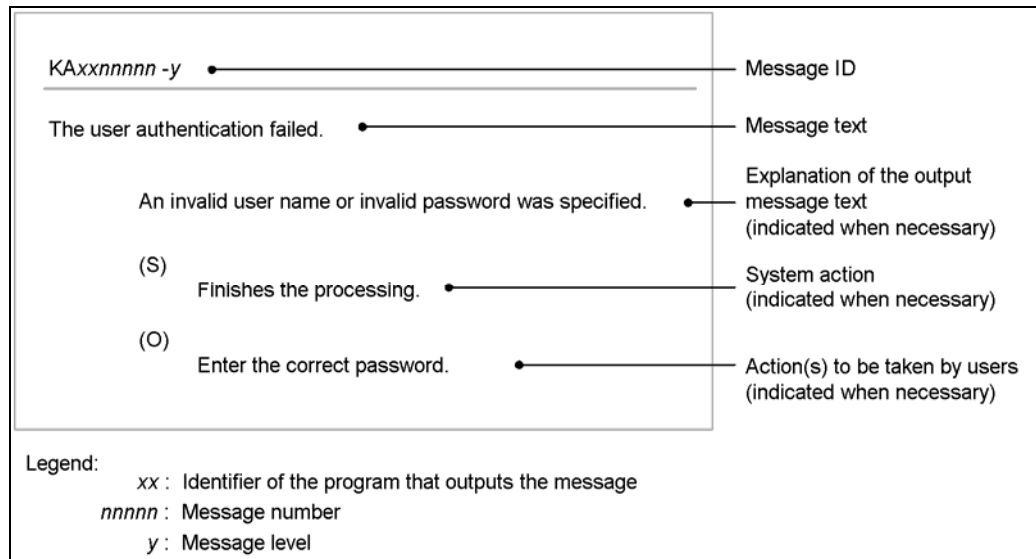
KAxxnnnnn -y

Message ID

The user authentication failed.

Message text

An invalid user name or invalid password was specified.

Explanation of the output message text (indicated when necessary)

(S)
Finishes the processing.

System action (indicated when necessary)

(O)
Enter the correct password.

Action(s) to be taken by users (indicated when necessary)

Legend:
xx : Identifier of the program that outputs the message
nnnnn : Message number
y : Message level